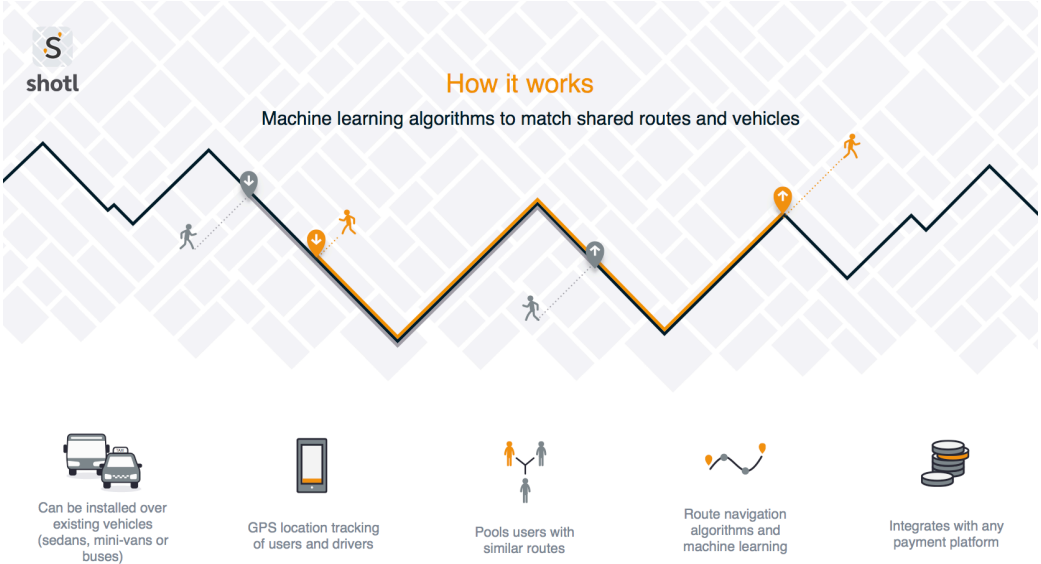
shotl

How it works

Machine learning algorithms to match shared routes and vehicles

TAXI

Can be installed over existing vehicles (sedans, mini-vans or buses)

GPS location tracking of users and drivers

Pools users with similar routes

Route navigation algorithms and machine learning

Integrates with any payment platform